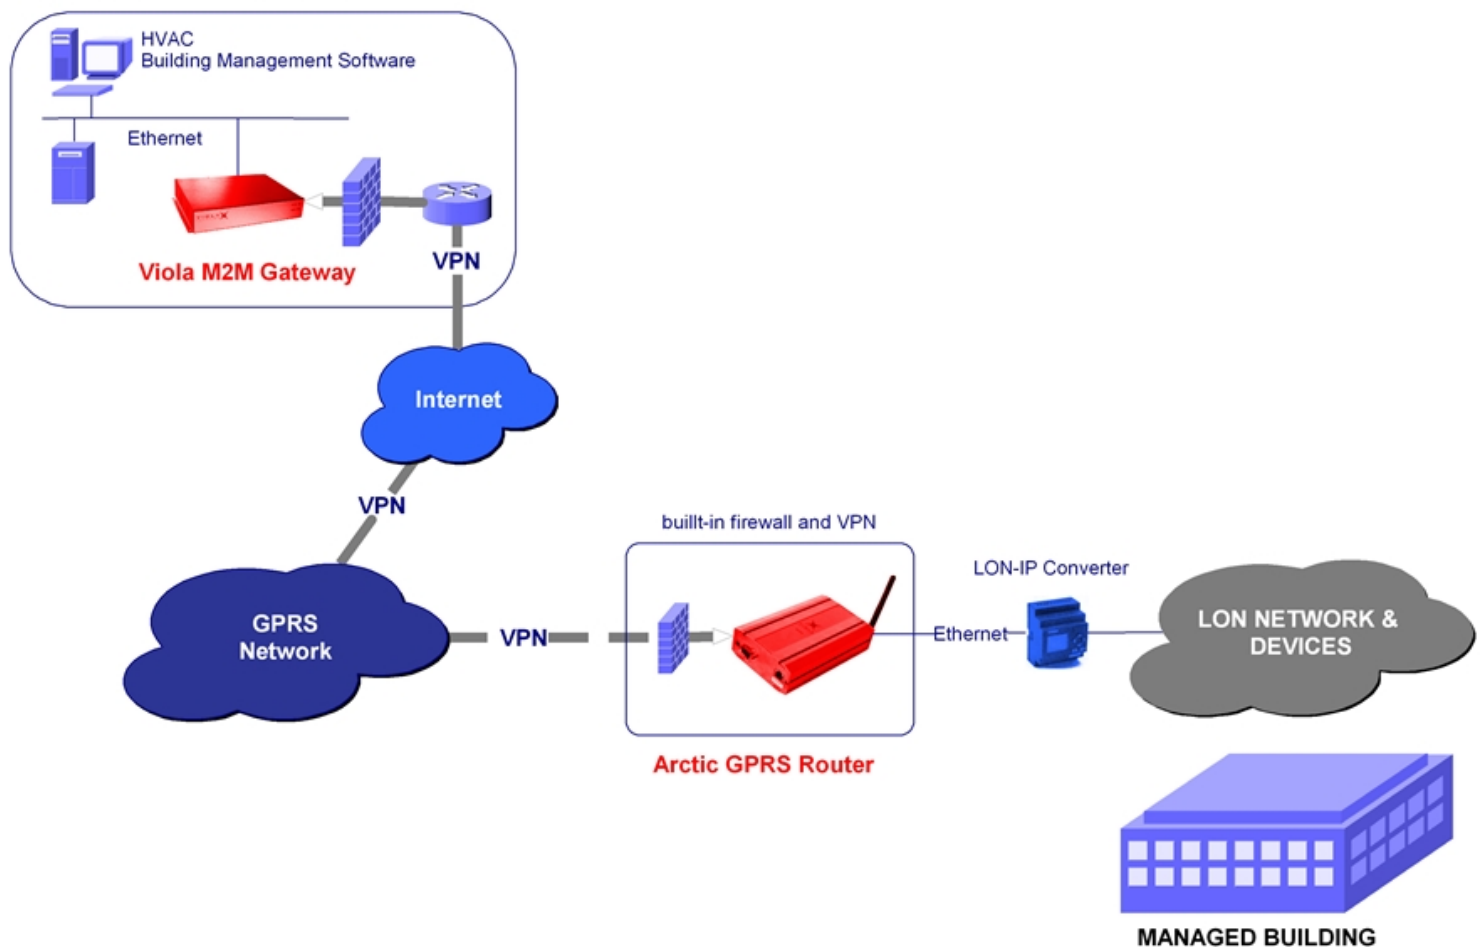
HVAC
Building Management Software

Ethernet

Viola M2M Gateway

VPN

Internet

VPN

GPRS
Network

VPN

buillt-in firewall and VPN

Arctic GPRS Router

LON-IP Converter

Ethernet

LON NETWORK &
DEVICES

MANAGED BUILDING